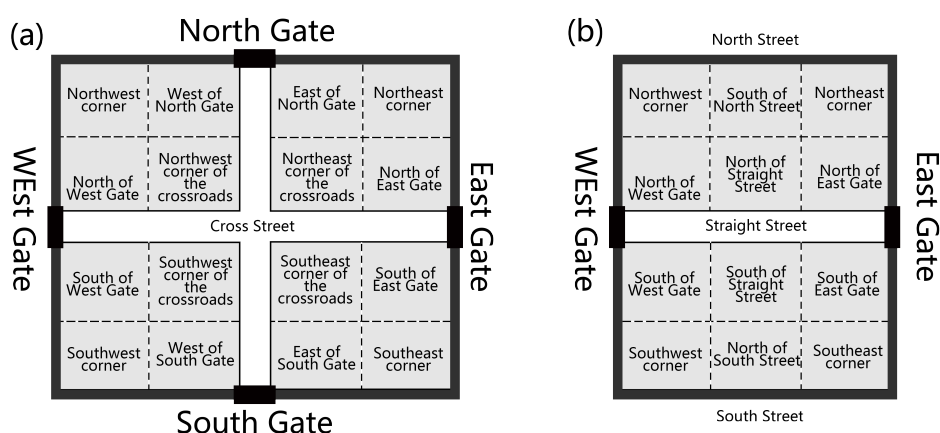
(a)

North Gate

Northwest corner

West of North Gate

East of North Gate

Northeast corner

WEst Gate

North of West Gate

Northwest corner of the crossroads

Northeast corner of the crossroads

North of East Gate

East Gate

Cross Street

South of West Gate

Southwest corner of the crossroads

Southeast corner of the crossroads

South of East Gate

Southwest corner

West of South Gate

East of South Gate

Southeast corner

South Gate

(b)

North Street

Northwest corner

South of North Street

Northeast corner

WEst Gate

North of West Gate

North of Straight Street

North of East Gate

East Gate

Straight Street

South of West Gate

South of Straight Street

South of East Gate

Southwest corner

North of South Street

Southeast corner

South Street